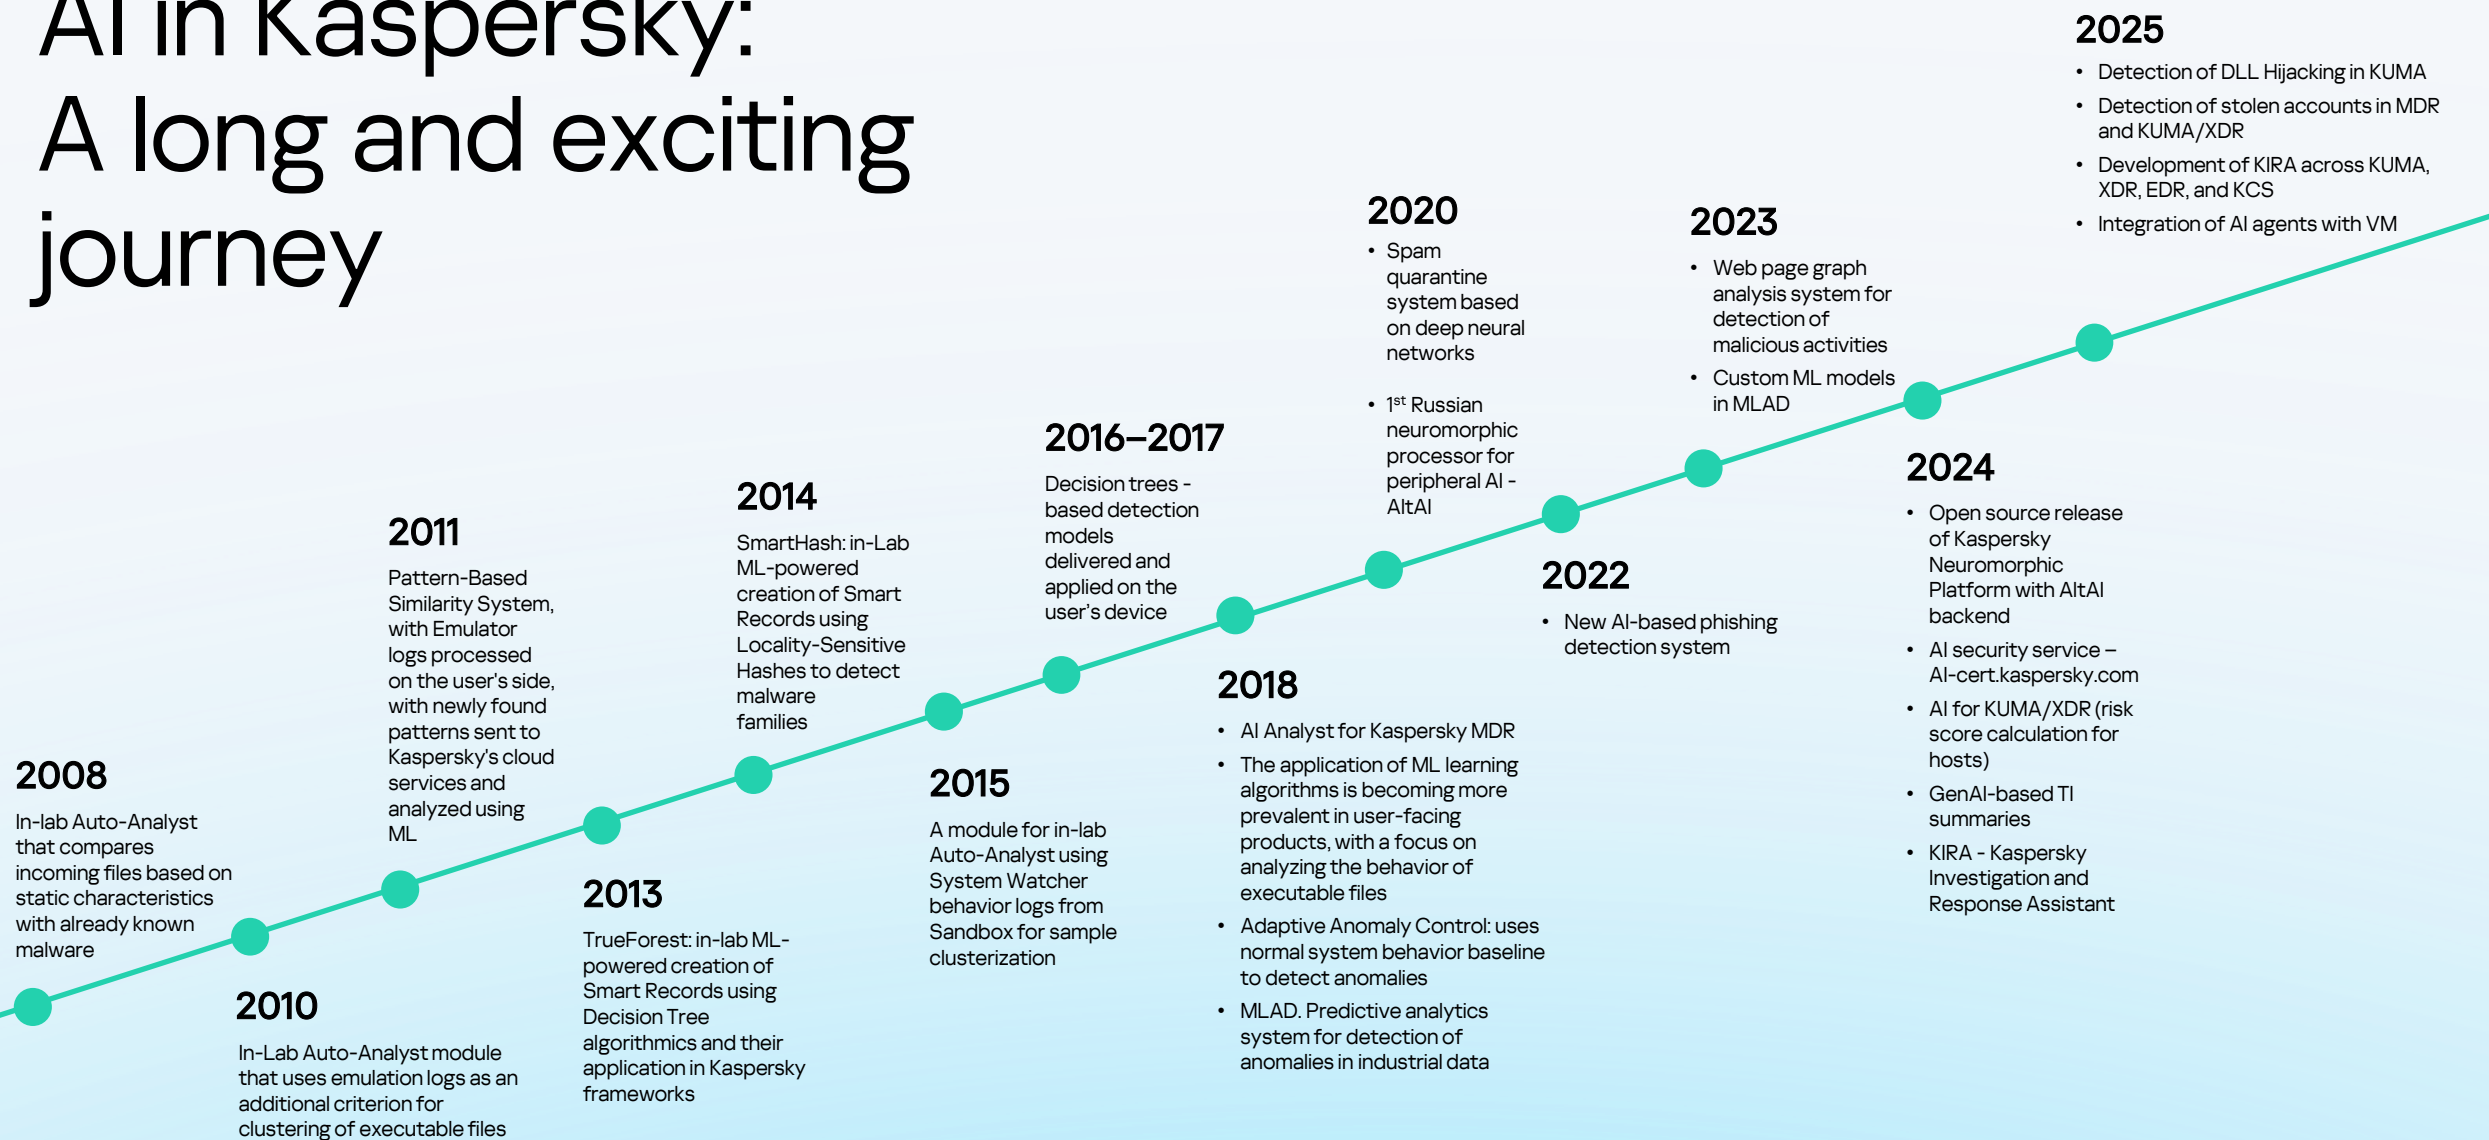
AI in Kaspersky:
A long and exciting journey

2008
In-lab Auto-Analyst that compares incoming files based on static characteristics with already known malware

2010
In-Lab Auto-Analyst module that uses emulation logs as an additional criterion for clustering of executable files

2011
Pattern-Based Similarity System, with Emulator logs processed on the user's side, with newly found patterns sent to Kaspersky's cloud services and analyzed using ML

2013
TrueForest: in-lab ML-powered creation of Smart Records using Decision Tree algorithms and their application in Kaspersky frameworks

2014
SmartHash: in-Lab ML-powered creation of Smart Records using Locality-Sensitive Hashes to detect malware families

2015
A module for in-lab Auto-Analyst using System Watcher behavior logs from Sandbox for sample clusterization

2016–2017
Decision trees - based detection models delivered and applied on the user's device

2018
• AI Analyst for Kaspersky MDR
• The application of ML learning algorithms is becoming more prevalent in user-facing products, with a focus on analyzing the behavior of executable files
• Adaptive Anomaly Control: uses normal system behavior baseline to detect anomalies
• MLAD. Predictive analytics system for detection of anomalies in industrial data

2020
• Spam quarantine system based on deep neural networks
• 1$^{st}$ Russian neuromorphic processor for peripheral AI - AltAI

2022
• New AI-based phishing detection system

2023
• Web page graph analysis system for detection of malicious activities
• Custom ML models in MLAD

2024
• Open source release of Kaspersky Neuromorphic Platform with AltAI backend
• AI security service – AI-cert.kaspersky.com
• AI for KUMA/XDR (risk score calculation for hosts)
• GenAI-based TI summaries
• KIRA - Kaspersky Investigation and Response Assistant

2025
• Detection of DLL Hijacking in KUMA
• Detection of stolen accounts in MDR and KUMA/XDR
• Development of KIRA across KUMA, XDR, EDR, and KCS
• Integration of AI agents with VM